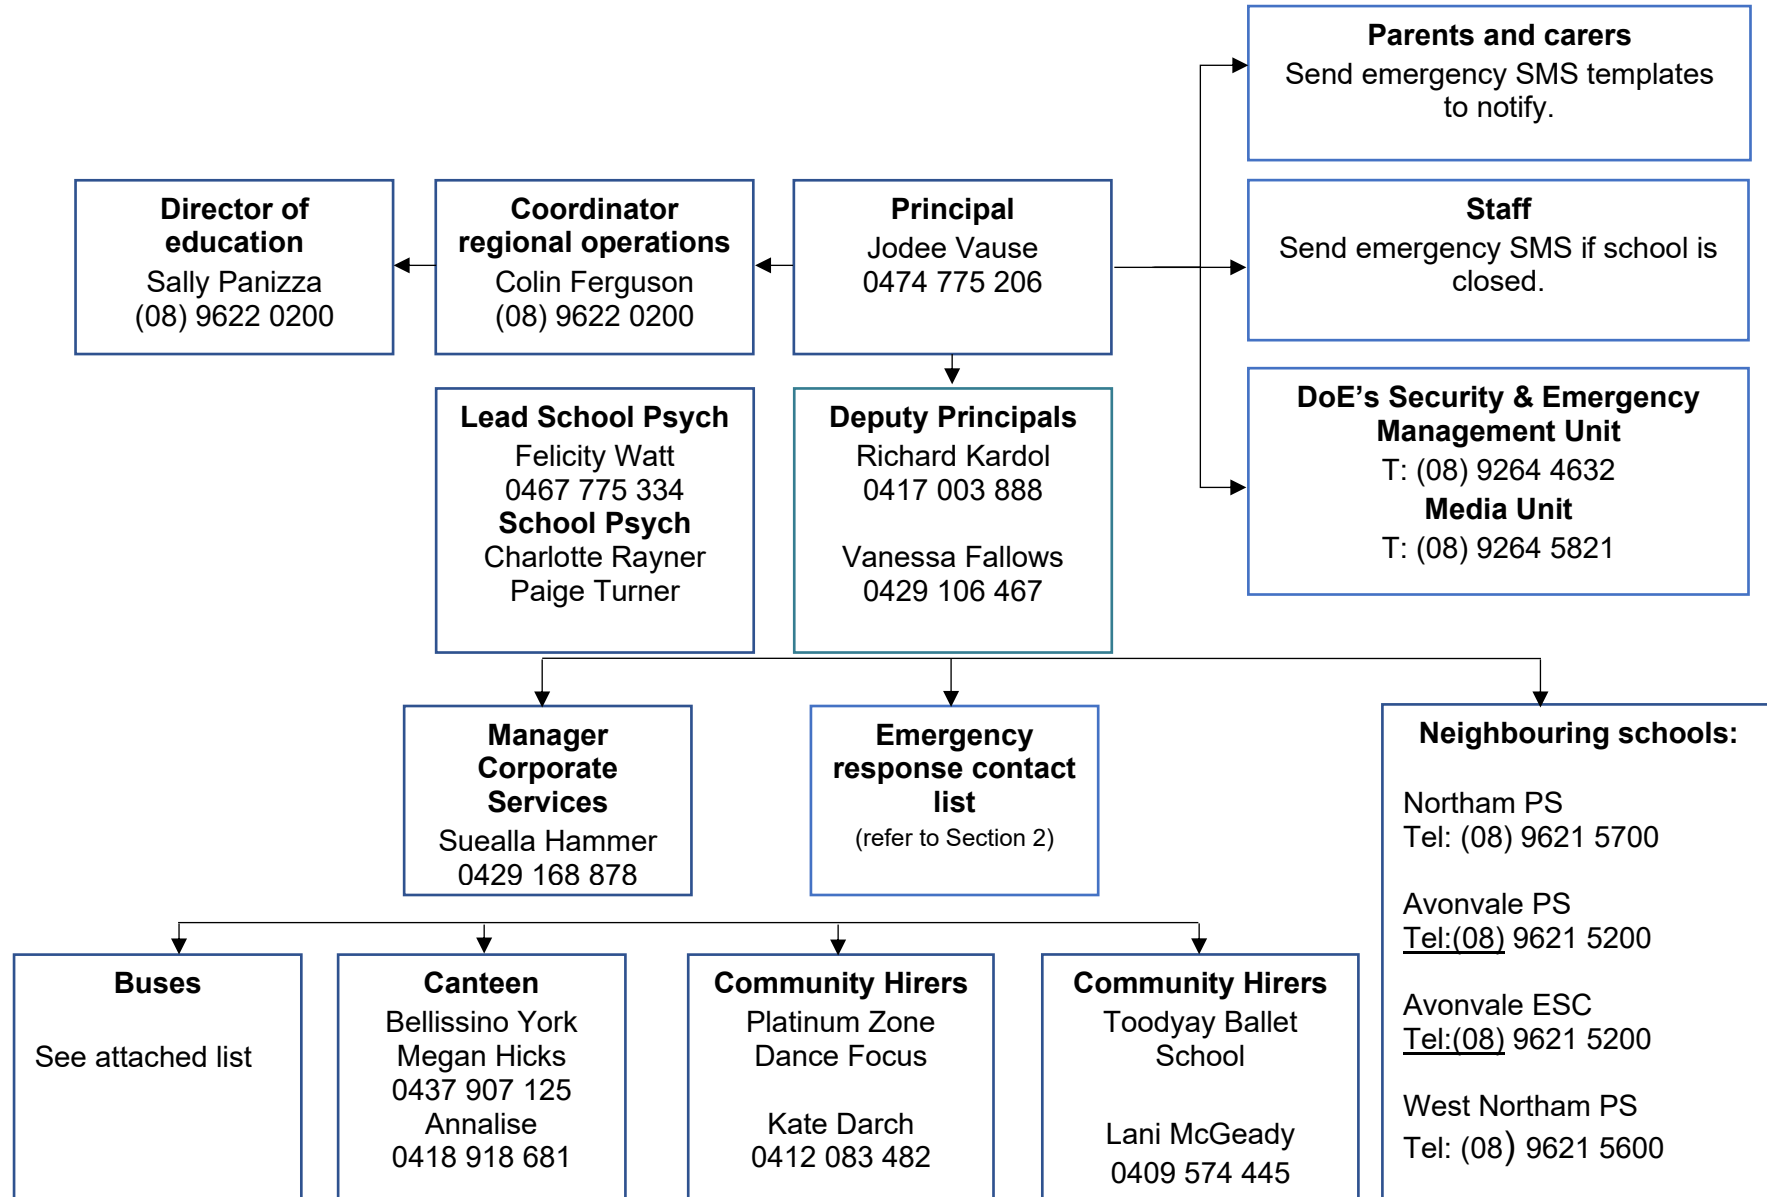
**Parents and carers**
Send emergency SMS templates to notify.

**Director of education**
Sally Panizza
(08) 9622 0200

**Coordinator regional operations**
Colin Ferguson
(08) 9622 0200

**Principal**
Jodee Vause
0474 775 206

**Staff**
Send emergency SMS if school is closed.

**Lead School Psych**
Felicity Watt
0467 775 334
**School Psych**
Charlotte Rayner
Paige Turner

**Deputy Principals**
Richard Kardol
0417 003 888

Vanessa Fallows
0429 106 467

**DoE's Security & Emergency Management Unit**
T: (08) 9264 4632
**Media Unit**
T: (08) 9264 5821

**Manager Corporate Services**
Suealla Hammer
0429 168 878

**Emergency response contact list**
(refer to Section 2)

**Neighbouring schools:**

Northam PS
Tel: (08) 9621 5700

Avonvale PS
Tel:(08) 9621 5200

Avonvale ESC
Tel:(08) 9621 5200

West Northam PS
Tel: (08) 9621 5600

**Buses**

See attached list

**Canteen**
Bellissino York
Megan Hicks
0437 907 125
Annalise
0418 918 681

**Community Hirers**
Platinum Zone
Dance Focus

Kate Darch
0412 083 482

**Community Hirers**
Toodyay Ballet School

Lani McGeady
0409 574 445